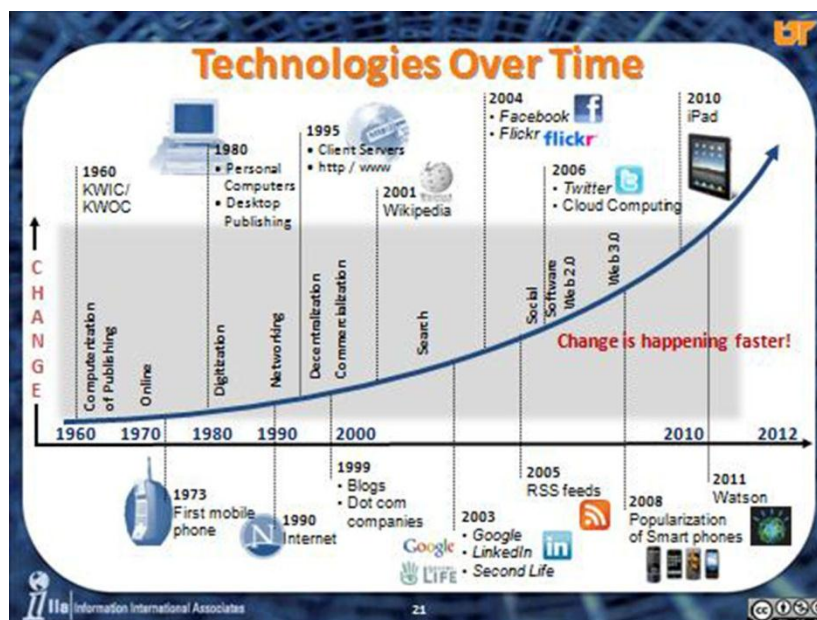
UT

Technologies Over Time

1960
KWIC/
KWOC

1980
• Personal Computers
• Desktop Publishing

1995
• Client Servers
• http / www

2001
Wikipedia

2004
• Facebook
• Flickr flickr

2006
• Twitter
• Cloud Computing

2010
iPad

CHANGE

Computerization of Publishing

Online

Digitization

Networking

Decentralization

Commercialization

Search

Social Software

Web 2.0

Web 3.0

Change is happening faster!

1960 1970 1980 1990 2000 2010 2012

1973
First mobile phone

1990
Internet

1999
• Blogs
• Dot com companies

2003
• Google
• LinkedIn
• Second Life

Google Linked in LIFE

2005
RSS feeds

2008
Popularization of Smart phones

2011
Watson

IIa Information International Associates

21